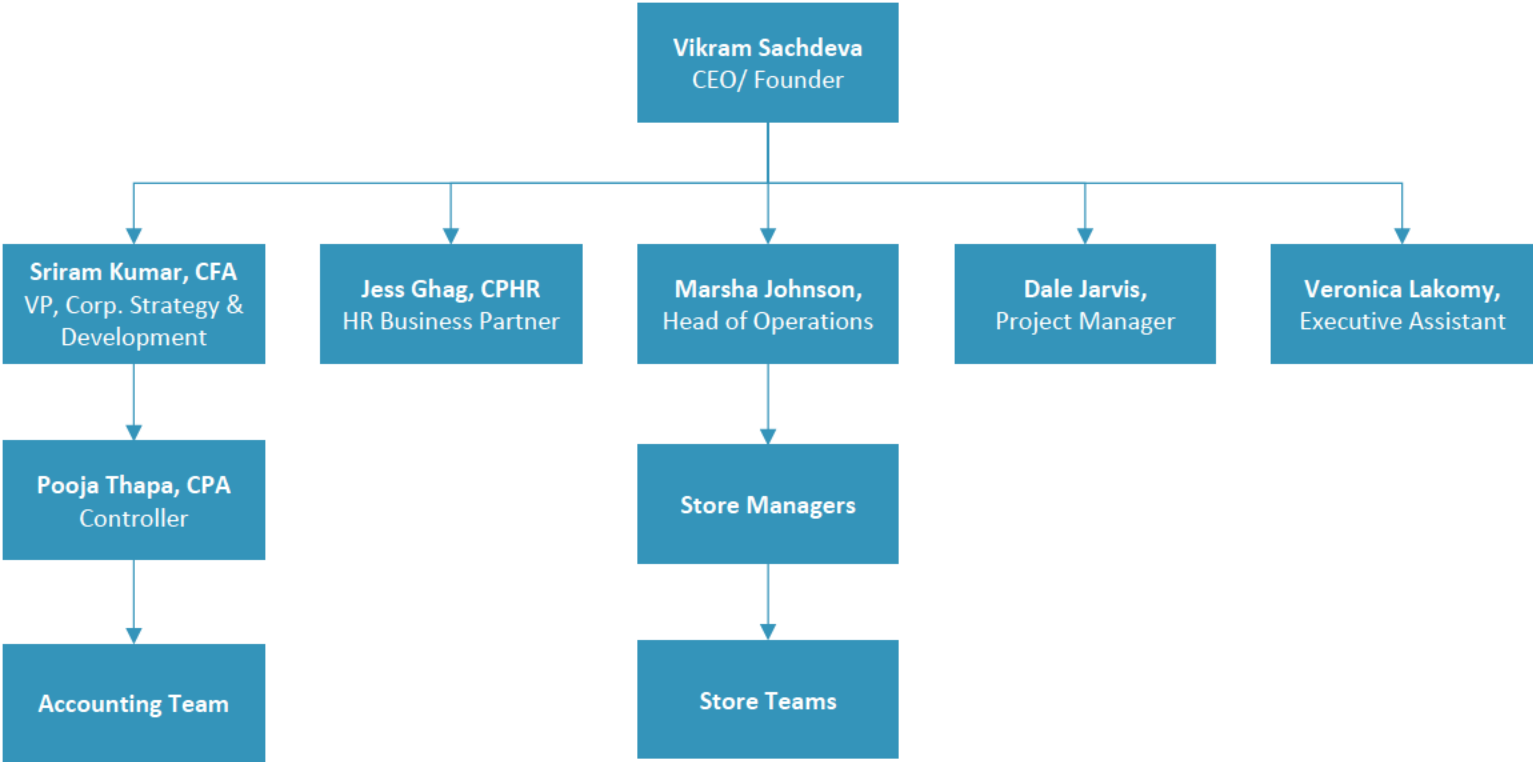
Vikram Sachdeva
CEO/ Founder

Sriram Kumar, CFA
VP, Corp. Strategy & Development

Jess Ghag, CPHR
HR Business Partner

Marsha Johnson,
Head of Operations

Dale Jarvis,
Project Manager

Veronica Lakomy,
Executive Assistant

Pooja Thapa, CPA
Controller

Store Managers

Accounting Team

Store Teams